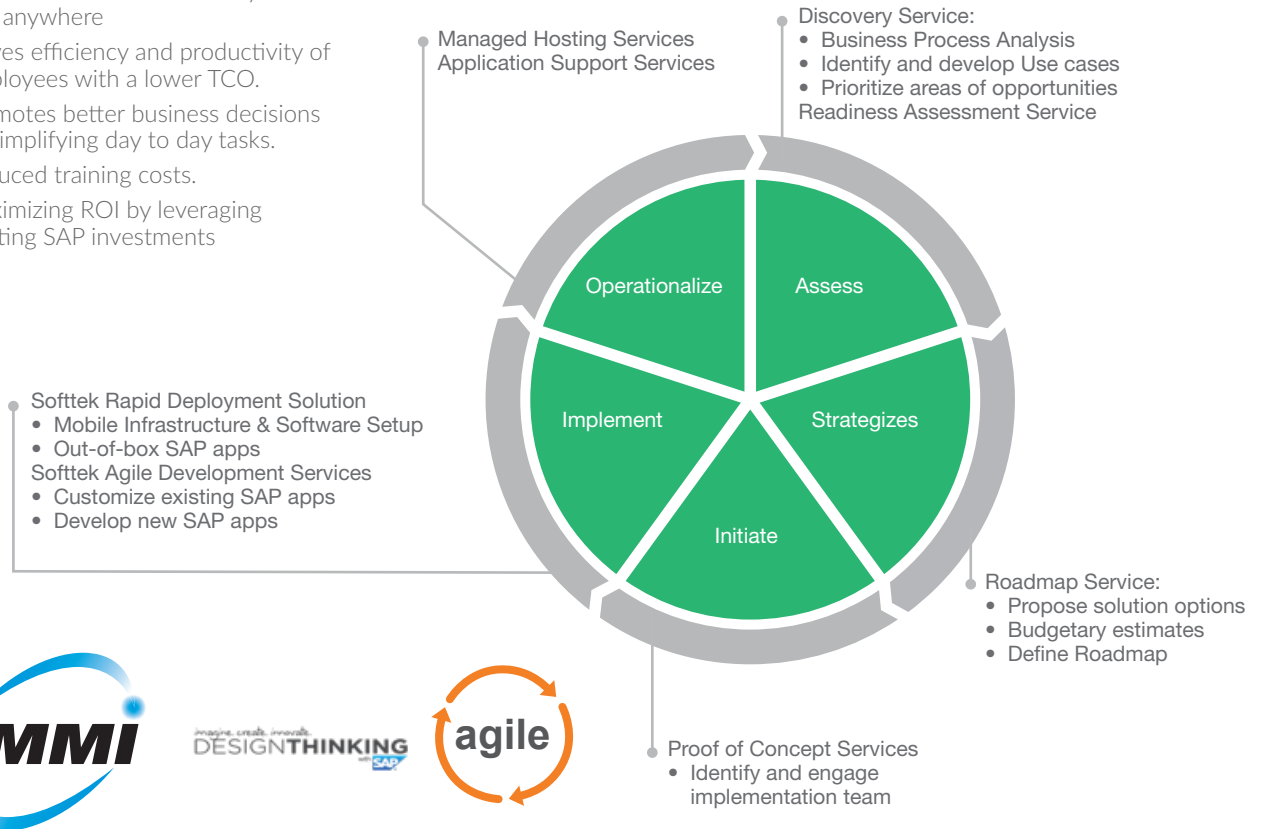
anywhere

res efficiency and productivity of ployees with a lower TCO.

motes better business decisions implifying day to day tasks.

uced training costs.

timizing ROI by leveraging ting SAP investments

Managed Hosting Services
Application Support Services

Discovery Service:
• Business Process Analysis
• Identify and develop Use cases
• Prioritize areas of opportunities
Readiness Assessment Service

Operationalize

Assess

Implement

Strategizes

Initiate

Softtek Rapid Deployment Solution
• Mobile Infrastructure & Software Setup
• Out-of-box SAP apps
Softtek Agile Development Services
• Customize existing SAP apps
• Develop new SAP apps

Roadmap Service:
• Propose solution options
• Budgetary estimates
• Define Roadmap

MMI

imagine. create. innovate.
DESIGNTHINKING
with SAP

agile

Proof of Concept Services
• Identify and engage implementation team